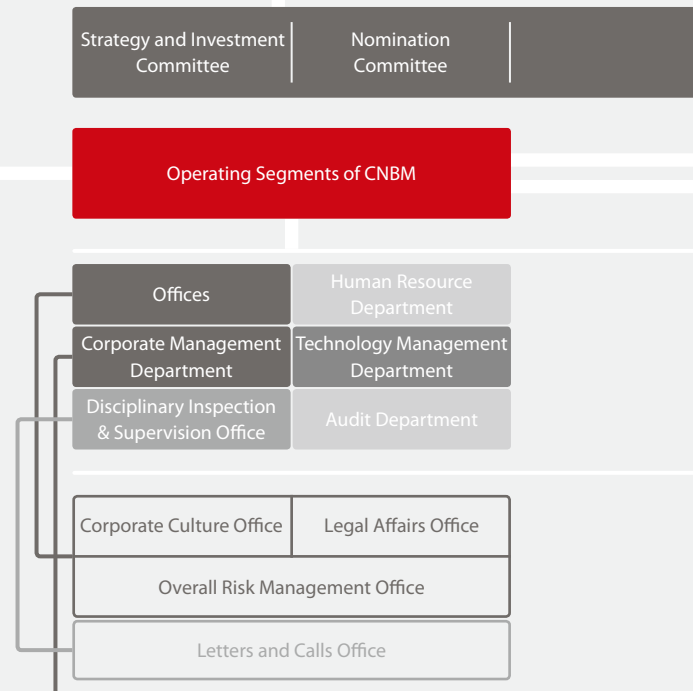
Strategy and Investment Committee

Nomination Committee

Operating Segments of CNBM

Offices

Human Resource Department

Corporate Management Department

Technology Management Department

Disciplinary Inspection & Supervision Office

Audit Department

Corporate Culture Office

Legal Affairs Office

Overall Risk Management Office

Letters and Calls Office